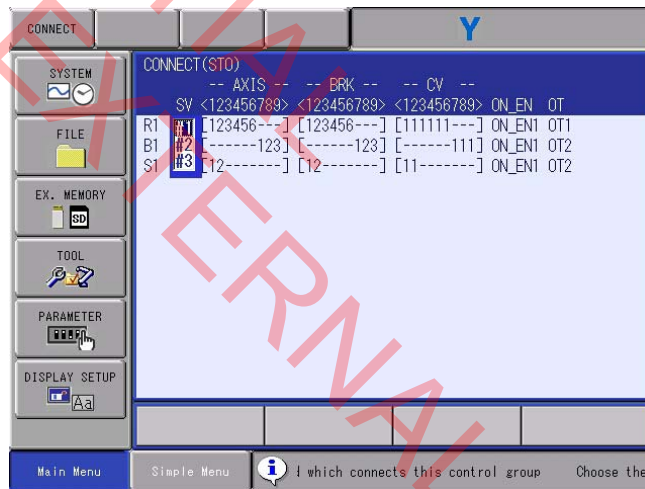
CONNECT

Y

SYSTEM

FILE

EX. MEMORY

SD

TOOL

PARAMETER

DISPLAY SETUP

Aa

CONNECT(STO)

| SV | -- AXIS -- <123456789> | -- BRK -- <123456789> | -- CV -- <123456789> | ON_EN | OT |
|---|---|---|---|---|---|
| R1 #1 | [123456---] | [123456---] | [111111---] | ON_EN1 | OT1 |
| B1 #2 | [------123] | [------123] | [------111] | ON_EN1 | OT2 |
| S1 #3 | [12-------] | [12-------] | [11-------] | ON_EN1 | OT2 |

Main Menu

Simple Menu

i which connects this control group

Choose the

EXTERNAL